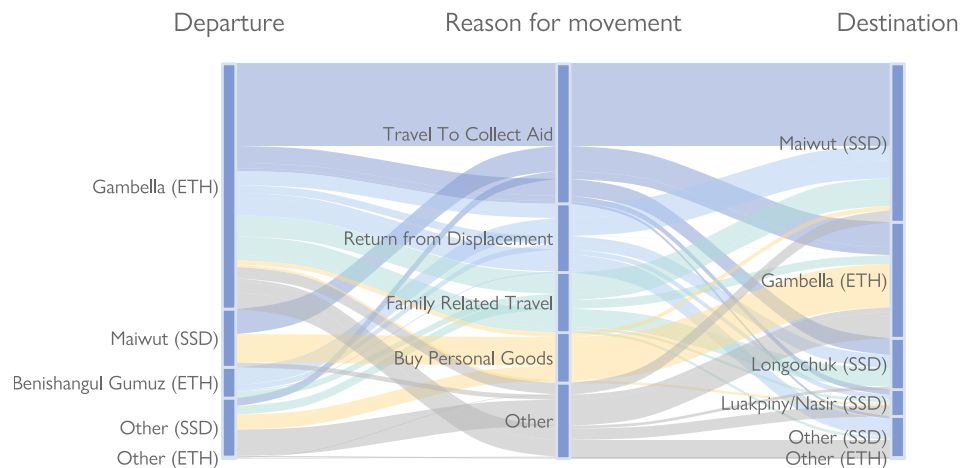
Departure

Reason for movement

Destination

Gambella (ETH)

Maiwut (SSD)

Benishangul Gumuz (ETH)

Other (SSD)

Other (ETH)

Travel To Collect Aid

Return from Displacement

Family Related Travel

Buy Personal Goods

Other

Maiwut (SSD)

Gambella (ETH)

Longochuk (SSD)

Luakpiny/Nasir (SSD)

Other (SSD)

Other (ETH)